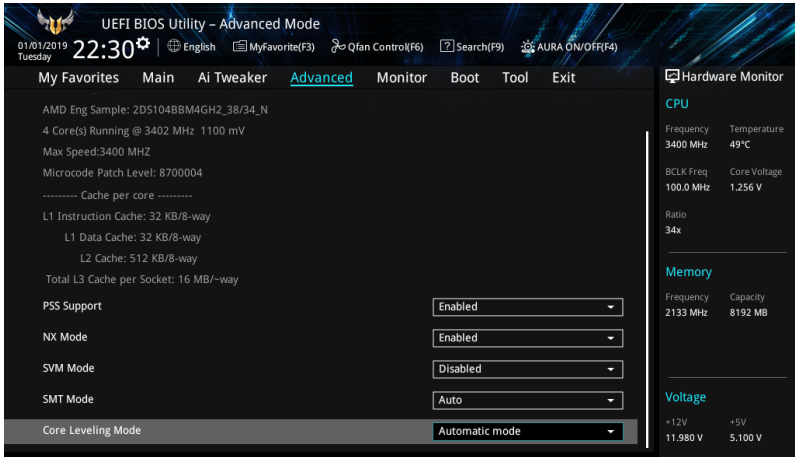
UEFI BIOS Utility – Advanced Mode

01/01/2019 Tuesday 22:30 English MyFavorite(F3) Qfan Control(F6) Search(F9) AURA ON/OFF(F4)

My Favorites Main Ai Tweaker Advanced Monitor Boot Tool Exit

AMD Eng Sample: 2DS104BBM4GH2_38/34_N
4 Core(s) Running @ 3402 MHz 1100 mV
Max Speed:3400 MHZ
Microcode Patch Level: 8700004
--------- Cache per core ---------
L1 Instruction Cache: 32 KB/8-way
L1 Data Cache: 32 KB/8-way
L2 Cache: 512 KB/8-way
Total L3 Cache per Socket: 16 MB/~way

| | |
|---|---|
| PSS Support | Enabled |
| NX Mode | Enabled |
| SVM Mode | Disabled |
| SMT Mode | Auto |
| Core Leveling Mode | Automatic mode |

Hardware Monitor

CPU

| | |
|---|---|
| Frequency | Temperature |
| 3400 MHz | 49°C |
| BCLK Freq | Core Voltage |
| 100.0 MHz | 1.256 V |
| Ratio | |
| 34x | |

Memory

| | |
|---|---|
| Frequency | Capacity |
| 2133 MHz | 8192 MB |

Voltage

| | |
|---|---|
| +12V | +5V |
| 11.980 V | 5.100 V |